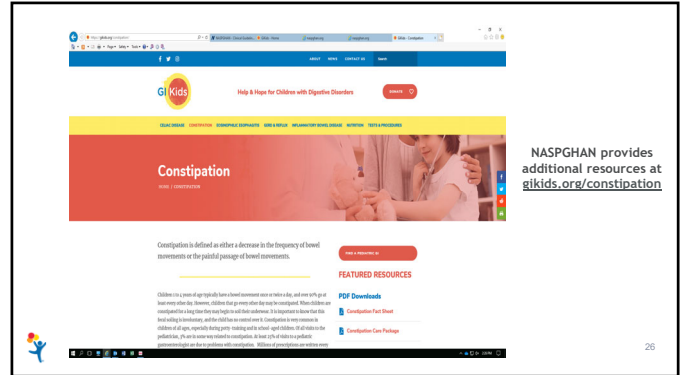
ABOUT NEWS CONTACT US Search

GI Kids

Help & Hope for Children with Digestive Disorders

DONATE

CELIAC DISEASE CONSTIPATION EOSINOPHILIC ESOPHAGITIS GERD & REFLUX INFLAMMATORY BOWEL DISEASE NUTRITION TESTS & PROCEDURES

Constipation

HOME / CONSTIPATION

Constipation is defined as either a decrease in the frequency of bowel movements or the painful passage of bowel movements.

FIND A PEDIATRIC GI

FEATURED RESOURCES

PDF Downloads

Constipation Fact Sheet

Constipation Care Package

Children 1 to 4 years of age typically have a bowel movement once or twice a day, and over 90% go at least every other day. However, children that go every other day may be constipated. When children are constipated for a long time they may begin to soil their underwear. It is important to know that this fecal soiling is involuntary, and the child has no control over it. Constipation is very common in children of all ages, especially during potty-training and in school-aged children. Of all visits to the pediatrician, 3% are in some way related to constipation. At least 25% of visits to a pediatric gastroenterologist are due to problems with constipation. Millions of prescriptions are written every

NASPGHAN provides additional resources at gikids.org/constipation

26